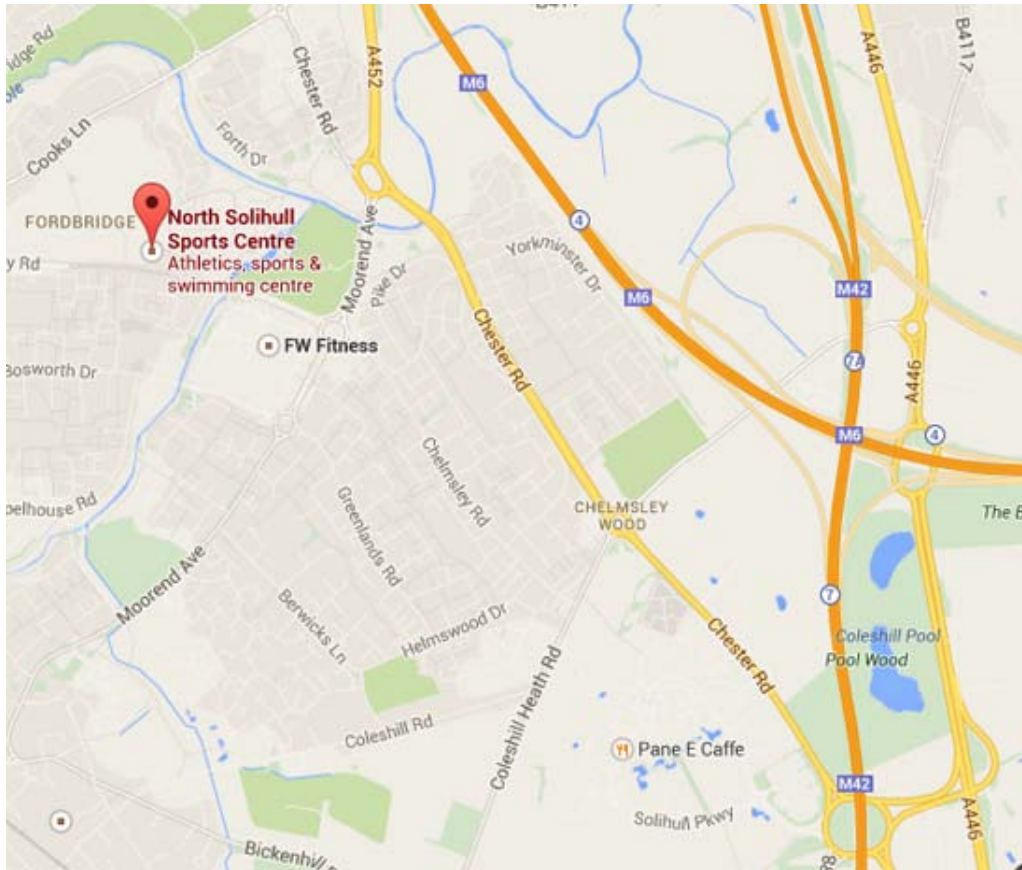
idge Rd
Cooks Ln
Chester Rd
Forth Dr
A452
M6
A446
B4117
FORDBRIDGE
North Solihull Sports Centre
Athletics, sports & swimming centre
y Rd
Moorend Ave
Pike Dr
4
Yorkminster Dr
M6
M42
FW Fitness
Chester Rd
Bosworth Dr
7
A446
M6
4
Chelmsley Rd
pelhouse Rd
Greenlands Rd
CHELMSLEY WOOD
The B
Moorend Ave
Berwicks Ln
Helmswood Dr
7
Coleshill Pool
Pool Wood
Chester Rd
Coleshill Heath Rd
Coleshill Rd
Pane E Caffe
M42
A446
Solihull Pkwy
Bickenhill